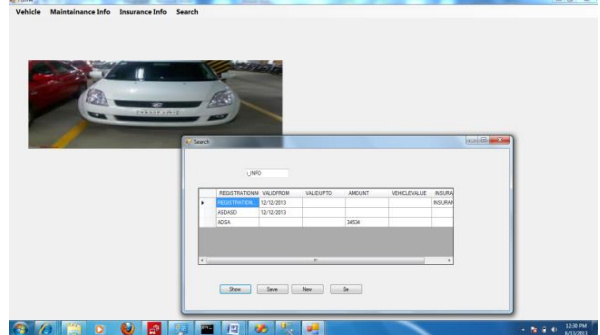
Vehicle Maintainance Info Insurance Info Search

Search

I_INFO

| | REGISTRATIONN | VALIDFROM | VALIDUPTO | AMOUNT | VEHICLEVALUE | INSURA |
|---|---|---|---|---|---|---|
| ▸ | REGISTRATION | 12/12/2013 | | | | INSURAI |
| | ASDASD | 12/12/2013 | | | | |
| | ADSA | | | 34534 | | |

Show Save New Se

12:38 PM
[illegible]